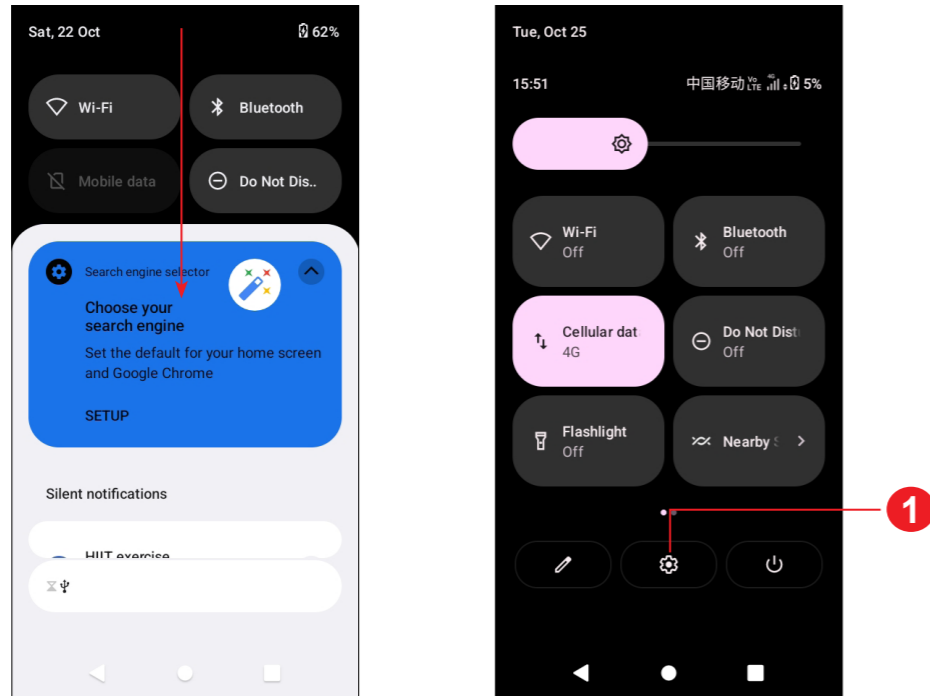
Sat, 22 Oct

62%

Wi-Fi

Bluetooth

Mobile data

Do Not Dis..

Search engine selector

Choose your search engine

Set the default for your home screen and Google Chrome

SETUP

Silent notifications

HIIT exercise

Tue, Oct 25

15:51

中国移动 5%

Wi-Fi
Off

Bluetooth
Off

Cellular dat
4G

Do Not Dist
Off

Flashlight
Off

Nearby S

1